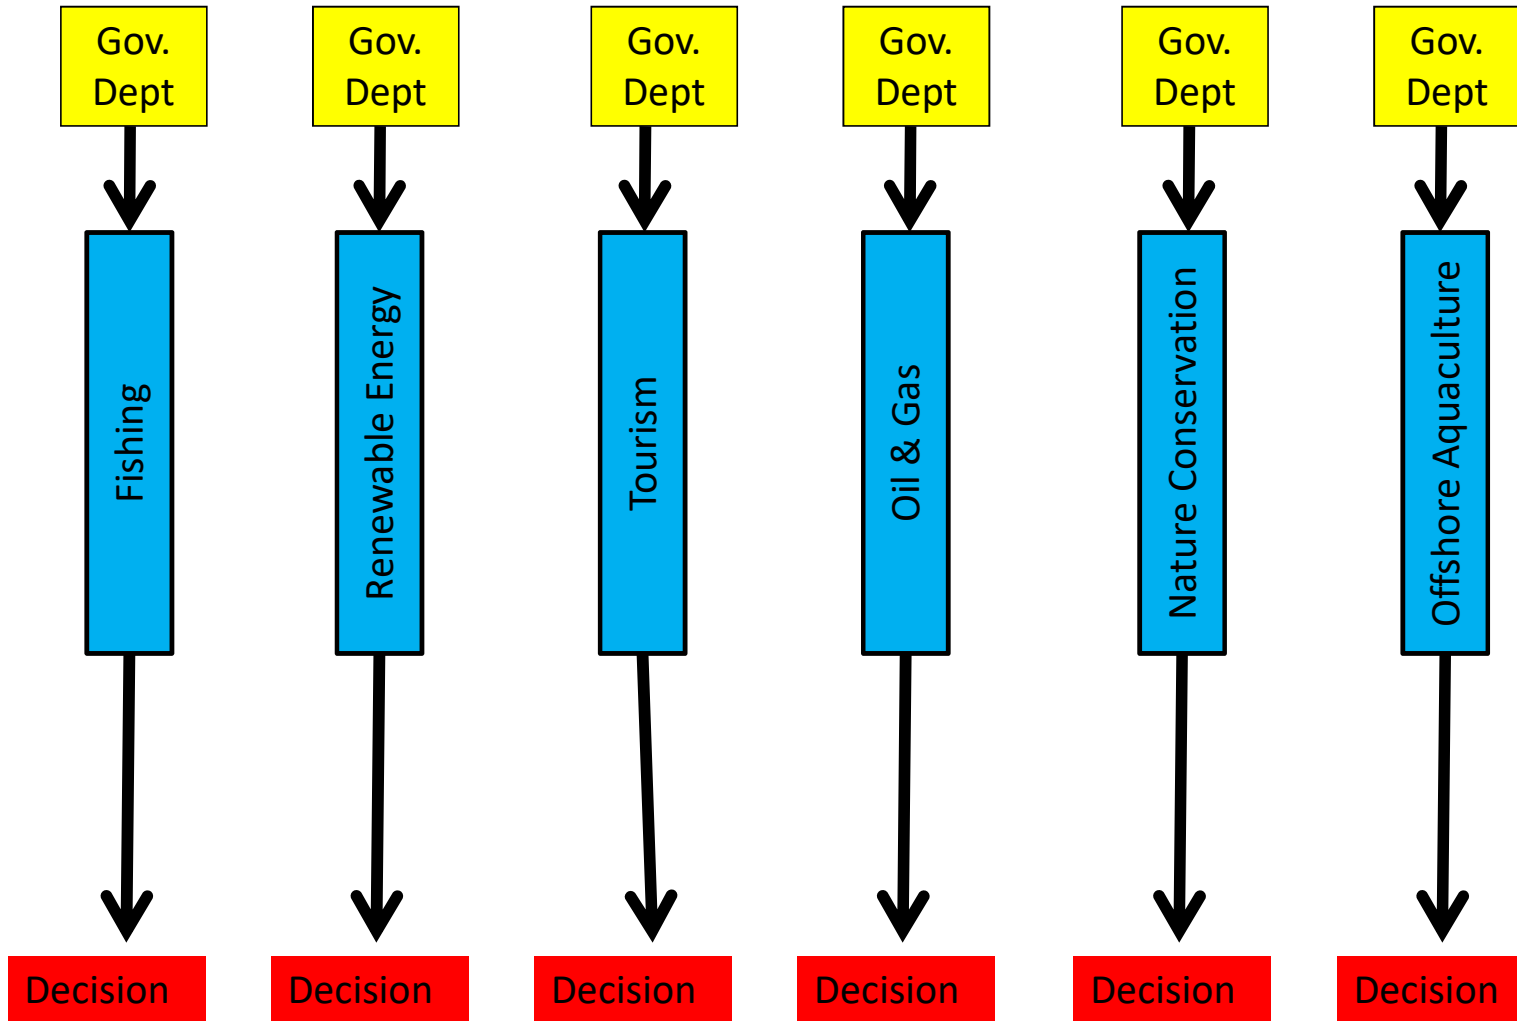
Gov. Dept

Fishing

Decision

Gov. Dept

Renewable Energy

Decision

Gov. Dept

Tourism

Decision

Gov. Dept

Oil & Gas

Decision

Gov. Dept

Nature Conservation

Decision

Gov. Dept

Offshore Aquaculture

Decision